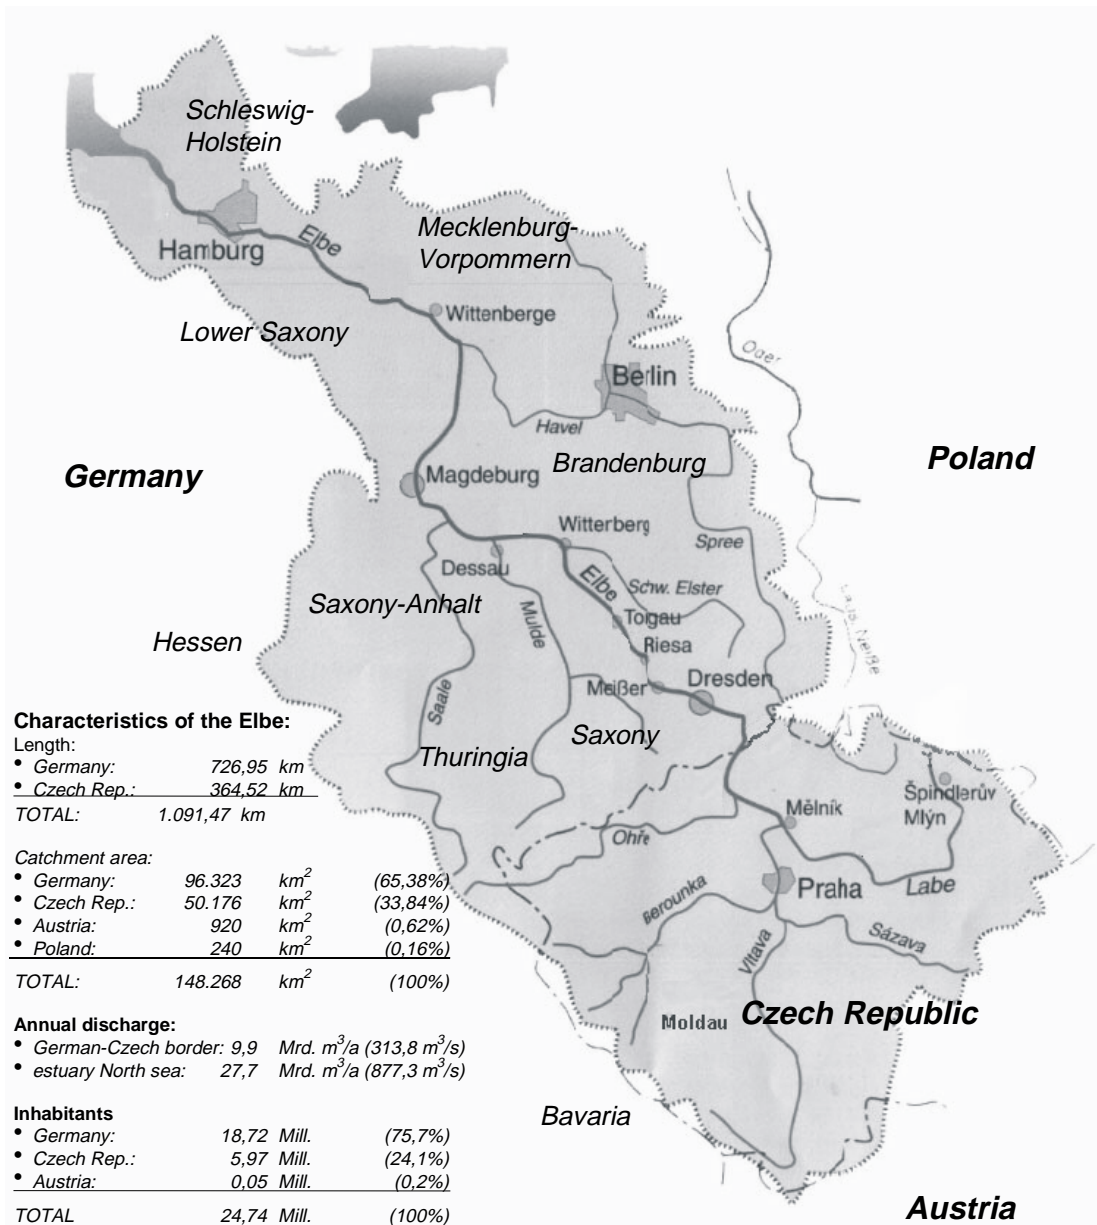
Schleswig-Holstein

Hamburg

Elbe

Mecklenburg-Vorpommern

Wittenberge

Lower Saxony

Oder

Berlin

Havel

Germany

Brandenburg

Poland

Magdeburg

Witterberg

Spree

Dessau

Elbe

Schw. Elster

Saxony-Anhalt

Mulde

Torgau

Lausitzer Neiße

Hessen

Riesa

Saale

Meißen

Dresden

Characteristics of the Elbe:
Length:
• Germany: 726,95 km
• Czech Rep.: 364,52 km
TOTAL: 1.091,47 km

Thuringia

Saxony

Špindlerův Mlýn

Mělník

Ohře

Catchment area:
• Germany: 96.323 $km^2$ (65,38%)
• Czech Rep.: 50.176 $km^2$ (33,84%)
• Austria: 920 $km^2$ (0,62%)
• Poland: 240 $km^2$ (0,16%)
TOTAL: 148.268 $km^2$ (100%)

Berounka

Praha

Labe

Sázava

Vltava

Annual discharge:
• German-Czech border: 9,9 Mrd. $m^3$/a (313,8 $m^3$/s)
• estuary North sea: 27,7 Mrd. $m^3$/a (877,3 $m^3$/s)

Moldau

Czech Republic

Inhabitants
• Germany: 18,72 Mill. (75,7%)
• Czech Rep.: 5,97 Mill. (24,1%)
• Austria: 0,05 Mill. (0,2%)
TOTAL 24,74 Mill. (100%)

Bavaria

Austria